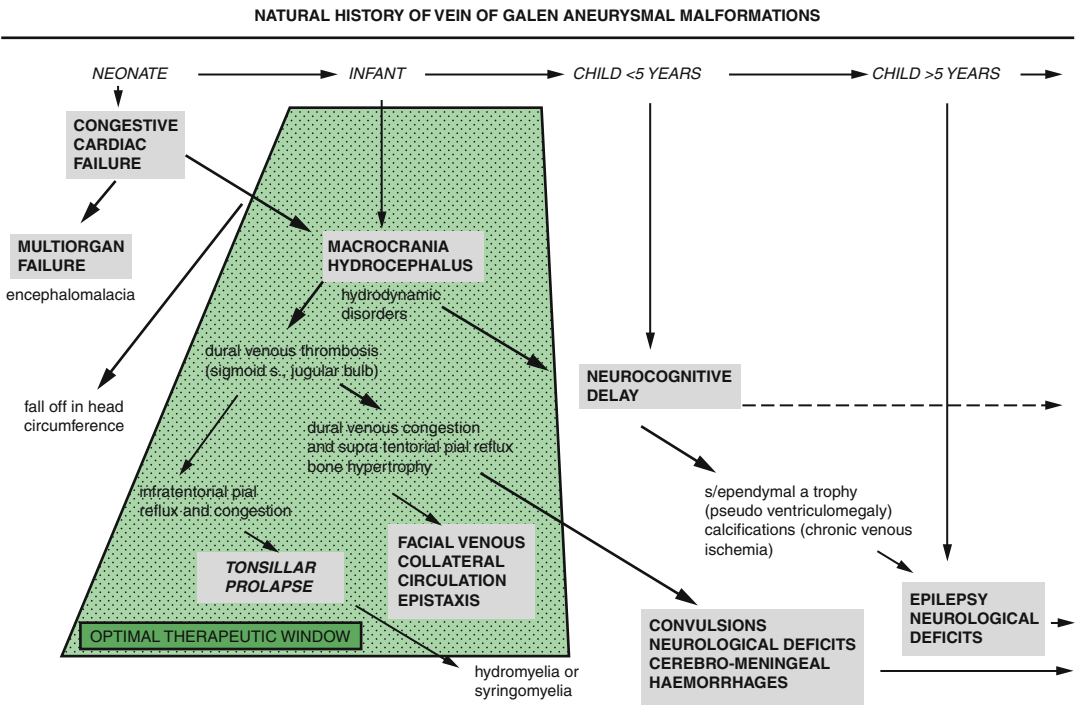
NATURAL HISTORY OF VEIN OF GALEN ANEURYSMAL MALFORMATIONS

NEONATE

INFANT

CHILD <5 YEARS

CHILD >5 YEARS

CONGESTIVE CARDIAC FAILURE

MULTIORGAN FAILURE

encephalomalacia

fall off in head circumference

MACROCRANIA HYDROCEPHALUS

hydrodynamic disorders

dural venous thrombosis (sigmoid s., jugular bulb)

dural venous congestion and supra tentorial pial reflux bone hypertrophy

infratentorial pial reflux and congestion

TONSILLAR PROLAPSE

FACIAL VENOUS COLLATERAL CIRCULATION EPISTAXIS

OPTIMAL THERAPEUTIC WINDOW

hydromyelia or syringomyelia

NEUROCOGNITIVE DELAY

s/ependymal a trophy (pseudo ventriculomegaly) calcifications (chronic venous ischemia)

CONVULSIONS NEUROLOGICAL DEFICITS CEREBRO-MENINGEAL HAEMORRHAGES

EPILEPSY NEUROLOGICAL DEFICITS